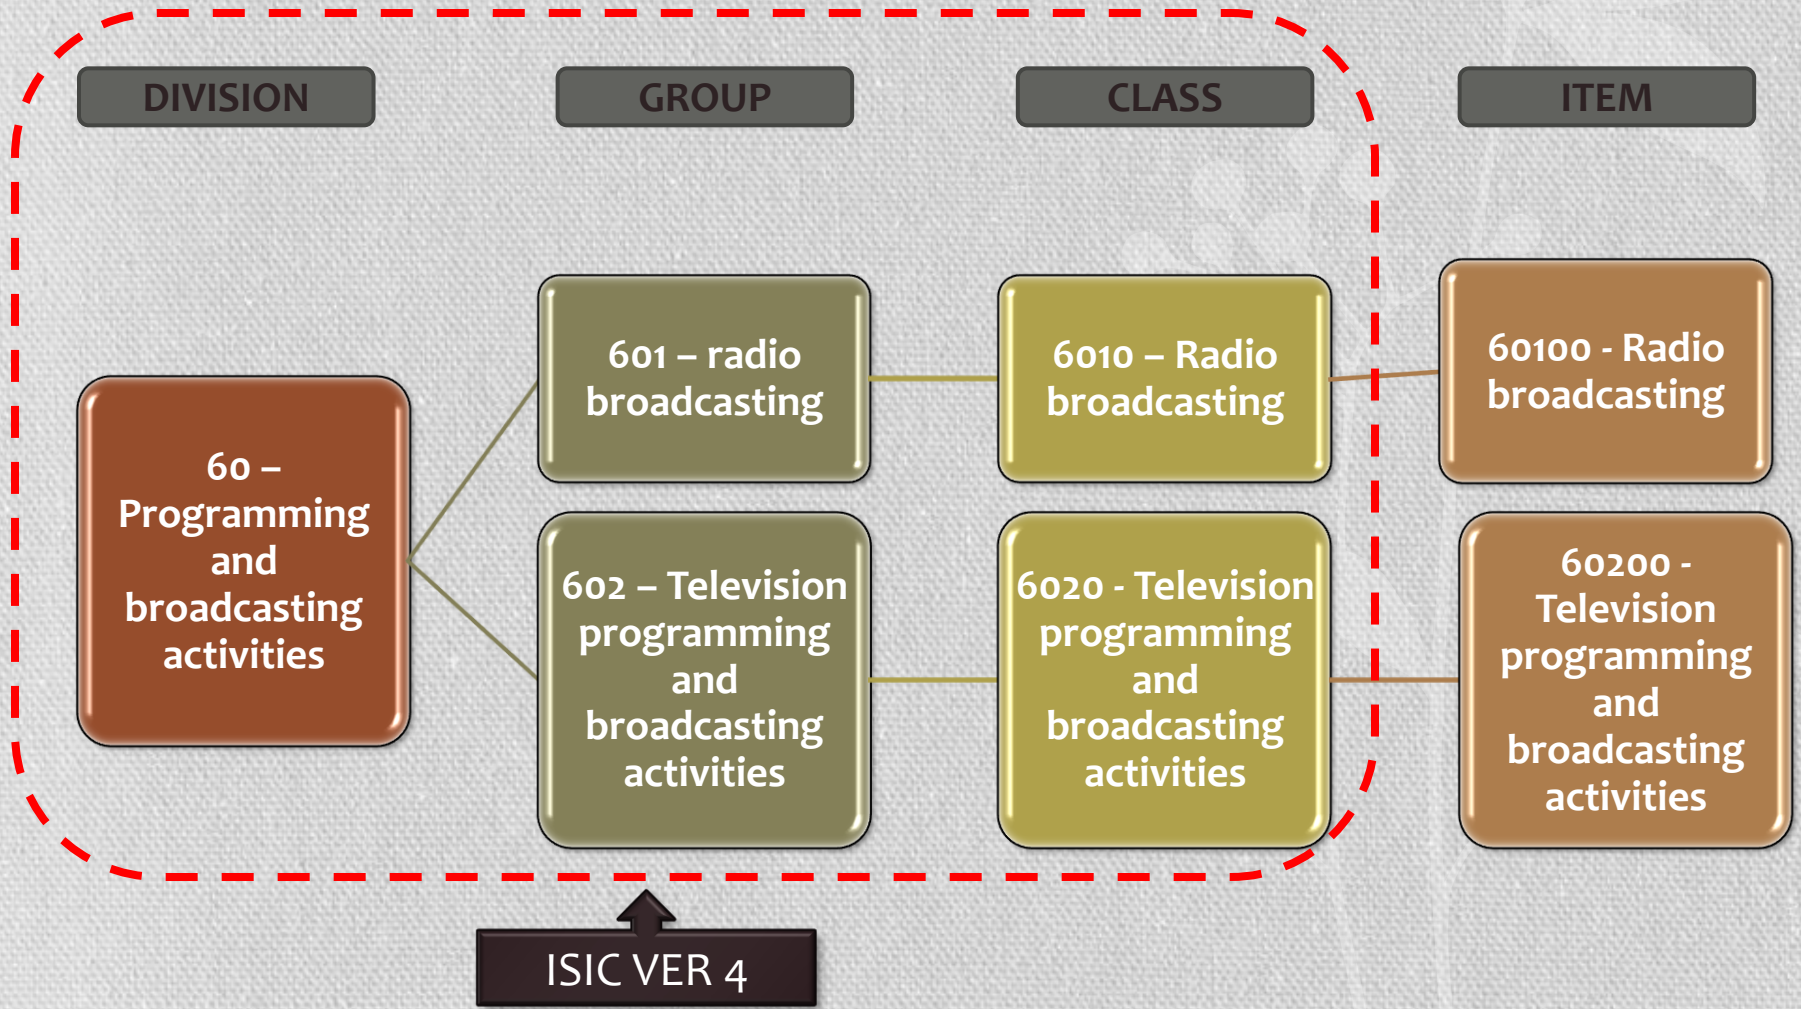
DIVISION

GROUP

CLASS

ITEM

60 – Programming and broadcasting activities

601 – radio broadcasting

602 – Television programming and broadcasting activities

6010 – Radio broadcasting

6020 - Television programming and broadcasting activities

60100 - Radio broadcasting

60200 - Television programming and broadcasting activities

ISIC VER 4